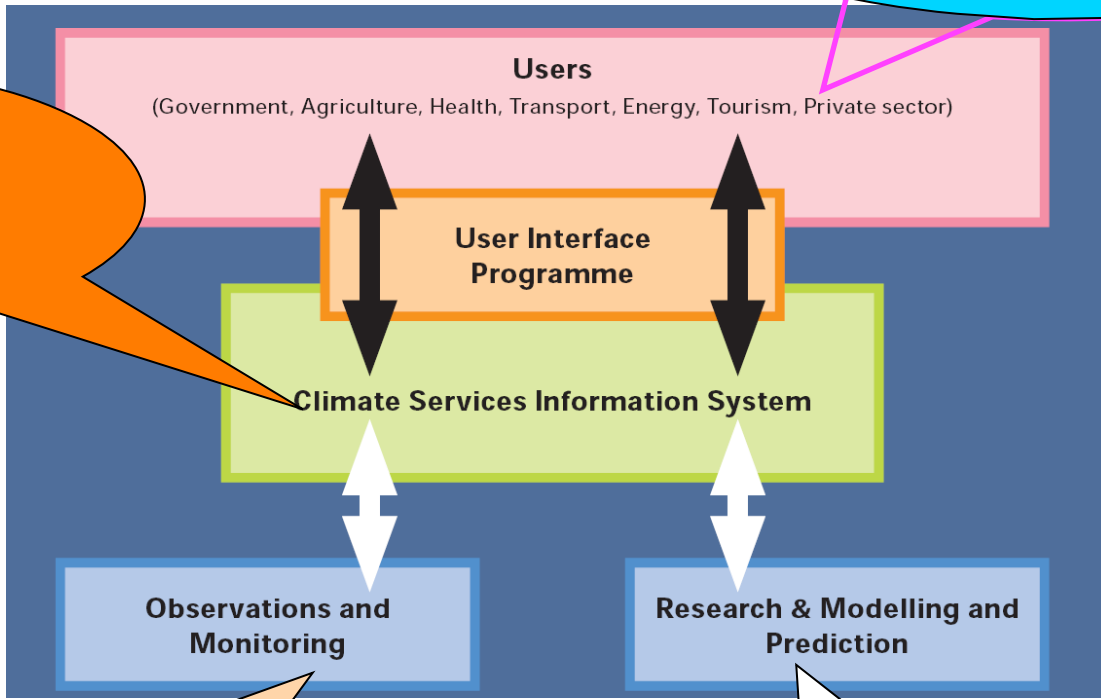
Users
(Government, Agriculture, Health, Transport, Energy, Tourism, Private sector)

User Interface Programme

Climate Services Information System

Observations and Monitoring

Research & Modelling and Prediction